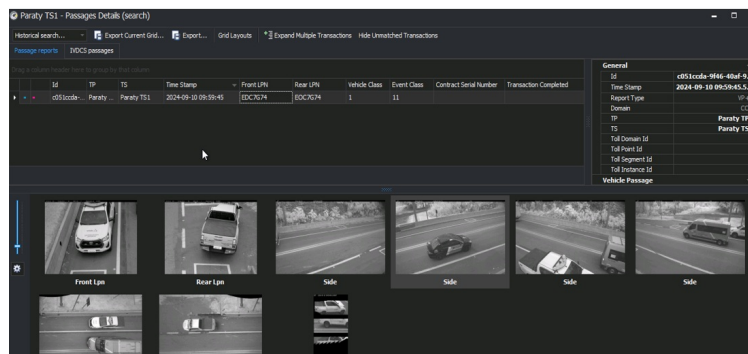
Paraty TS1 - Passages Details (search)

Historical search... Export Current Grid... Export... Grid Layouts Expand Multiple Transactions Hide Unmatched Transactions

Passage reports IVDCS passages

Drag a column header here to group by that column

| Id | TP | TS | Time Stamp | Front LPN | Rear LPN | Vehicle Class | Event Class | Contract Serial Number | Transaction Completed |
|---|---|---|---|---|---|---|---|---|---|
| c051ccda-... | Paraty ... | Paraty TS1 | 2024-09-10 09:59:45 | EDC7G74 | EDC7G74 | 1 | 11 | | |

General
| Id | c051ccda-9f46-40af-9... |
|---|---|
| Time Stamp | 2024-09-10 09:59:45.5... |
| Report Type | VP |
| Domain | CC |
| TP | Paraty TP |
| TS | Paraty TS |
| Toll Domain Id | |
| Toll Point Id | |
| Toll Segment Id | |
| Toll Instance Id | |

Vehicle Passage

Front Lpn Rear Lpn Side Side Side Side